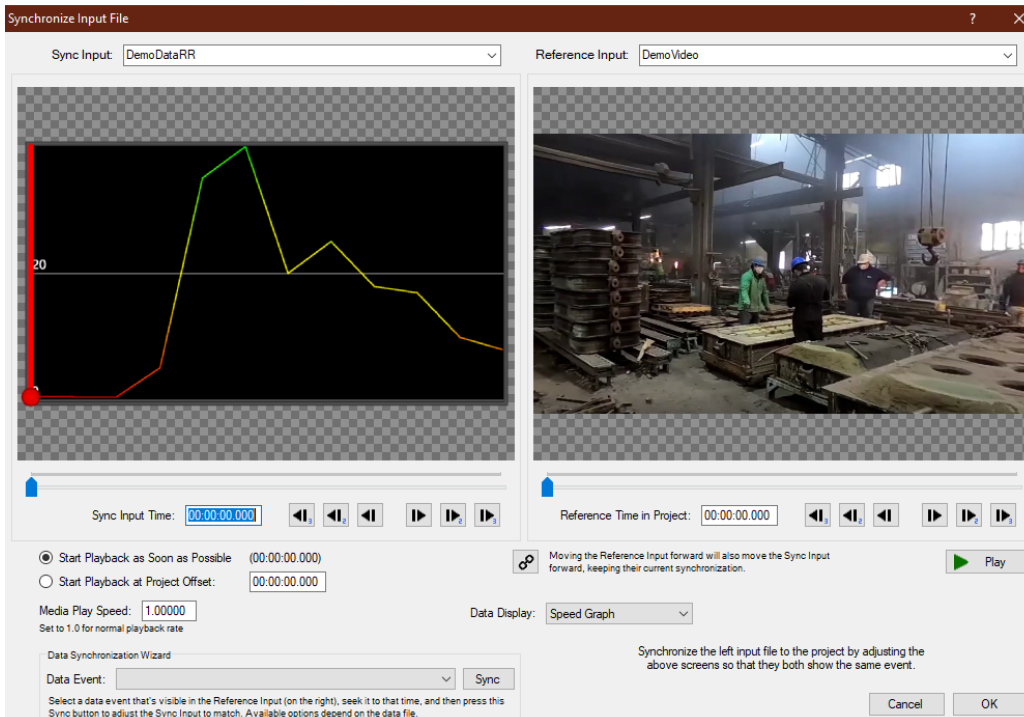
Synchronize Input File

?

Sync Input: DemoDataRR

Reference Input: DemoVideo

20

0

Sync Input Time: 00:00:00.000

Reference Time in Project: 00:00:00.000

Start Playback as Soon as Possible (00:00:00.000)

Start Playback at Project Offset: 00:00:00.000

Moving the Reference Input forward will also move the Sync Input forward, keeping their current synchronization.

Play

Media Play Speed: 1.00000

Set to 1.0 for normal playback rate

Data Display: Speed Graph

Data Synchronization Wizard

Data Event:

Sync

Select a data event that's visible in the Reference Input (on the right), seek it to that time, and then press this Sync button to adjust the Sync Input to match. Available options depend on the data file.

Synchronize the left input file to the project by adjusting the above screens so that they both show the same event.

Cancel

OK